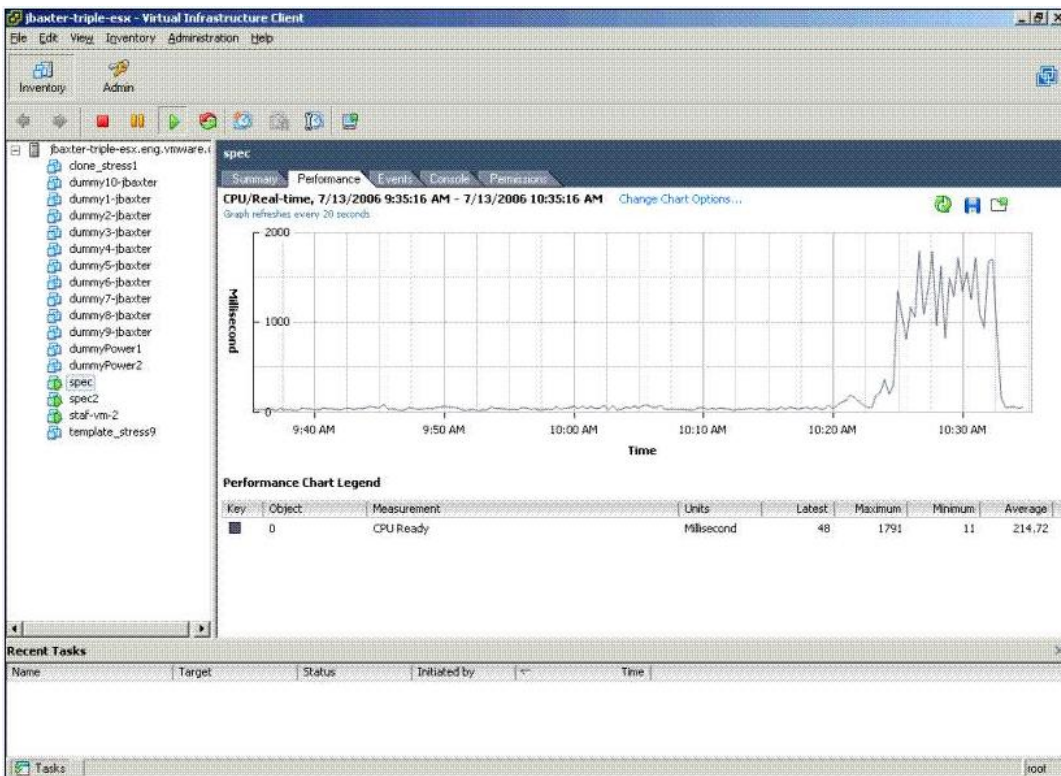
jbaxter-triple-esx - Virtual Infrastructure Client

File Edit View Inventory Administration Help

Inventory Admin

jbaxter-triple-esx.eng.vmware.c
clone_stress1
dummy10-jbaxter
dummy1-jbaxter
dummy2-jbaxter
dummy3-jbaxter
dummy4-jbaxter
dummy5-jbaxter
dummy6-jbaxter
dummy7-jbaxter
dummy8-jbaxter
dummy9-jbaxter
dummyPower1
dummyPower2
spec
spec2
staf-vm-2
template_stress9

spec

Summary Performance Events Console Permissions

CPU/Real-time, 7/13/2006 9:35:16 AM - 7/13/2006 10:35:16 AM Change Chart Options...
Graph refreshes every 20 seconds

2000
1000
0
Millisecond

9:40 AM 9:50 AM 10:00 AM 10:10 AM 10:20 AM 10:30 AM
Time

Performance Chart Legend

| Key | Object | Measurement | Units | Latest | Maximum | Minimum | Average |
|---|---|---|---|---|---|---|---|
| | 0 | CPU Ready | Millisecond | 48 | 1791 | 11 | 214.72 |

Recent Tasks

| Name | Target | Status | Initiated by | | Time |
|---|---|---|---|---|---|

Tasks

root